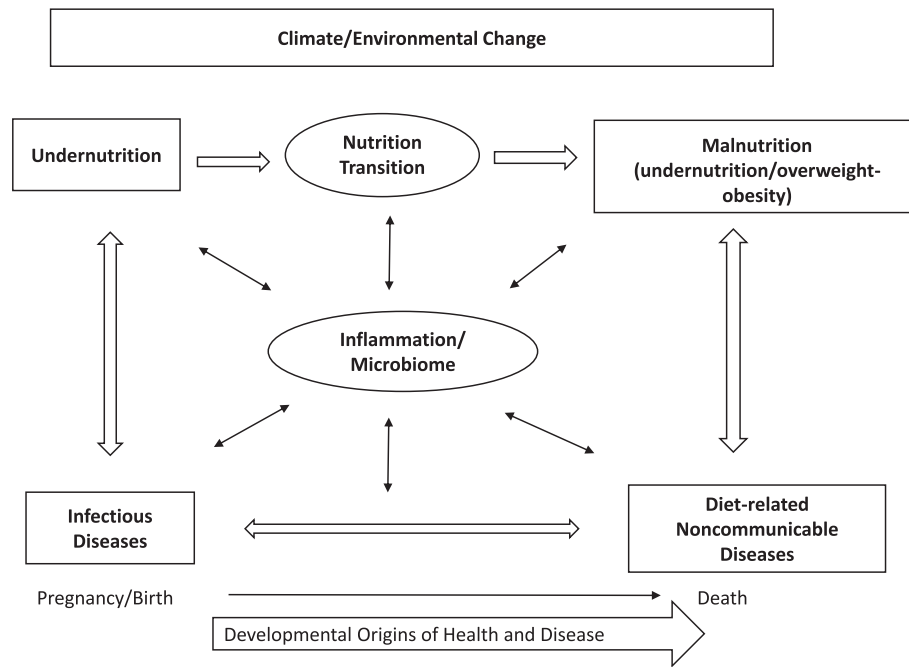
Climate/Environmental Change

Undernutrition

Nutrition Transition

Malnutrition (undernutrition/overweight-obesity)

Inflammation/ Microbiome

Infectious Diseases

Diet-related Noncommunicable Diseases

Pregnancy/Birth

Death

Developmental Origins of Health and Disease